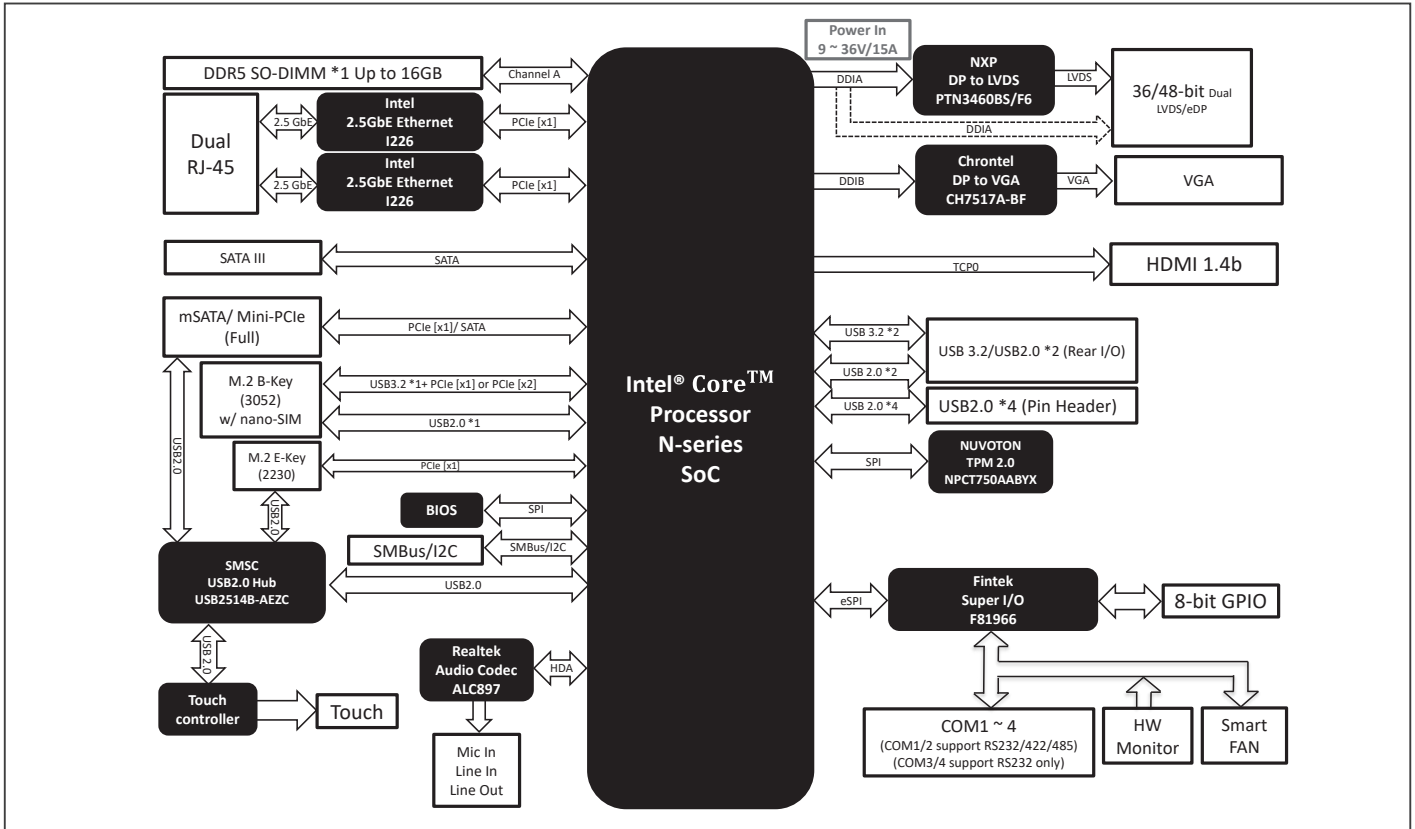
Power In
9 ~ 36V/15A

DDR5 SO-DIMM *1 Up to 16GB
Channel A

Dual
RJ-45

2.5 GbE
Intel
2.5GbE Ethernet
I226
PCIe [x1]

2.5 GbE
Intel
2.5GbE Ethernet
I226
PCIe [x1]

DDIA
NXP
DP to LVDS
PTN3460BS/F6
LVDS
36/48-bit Dual
LVDS/eDP
DDIA

DDIB
Chrontel
DP to VGA
CH7517A-BF
VGA
VGA

SATA III
SATA
TCP0
HDMI 1.4b

mSATA/ Mini-PCIe
(Full)
PCIe [x1]/ SATA

USB 3.2 *2
USB 3.2/USB2.0 *2 (Rear I/O)
USB 2.0 *2

M.2 B-Key
(3052)
w/ nano-SIM
USB3.2 *1+ PCIe [x1] or PCIe [x2]
USB2.0 *1

Intel® Core$^{\text{TM}}$
Processor
N-series
SoC

USB 2.0 *4
USB2.0 *4 (Pin Header)

USB2.0

M.2 E-Key
(2230)
PCIe [x1]

SPI
NUVOTON
TPM 2.0
NPCT750AABYX

USB2.0

BIOS
SPI

SMBus/I2C
SMBus/I2C

SMSC
USB2.0 Hub
USB2514B-AEZC
USB2.0

eSPI
Fintek
Super I/O
F81966
8-bit GPIO

USB 2.0

Realtek
Audio Codec
ALC897
HDA

Touch
controller
Touch

Mic In
Line In
Line Out

COM1 ~ 4
(COM1/2 support RS232/422/485)
(COM3/4 support RS232 only)
HW
Monitor
Smart
FAN